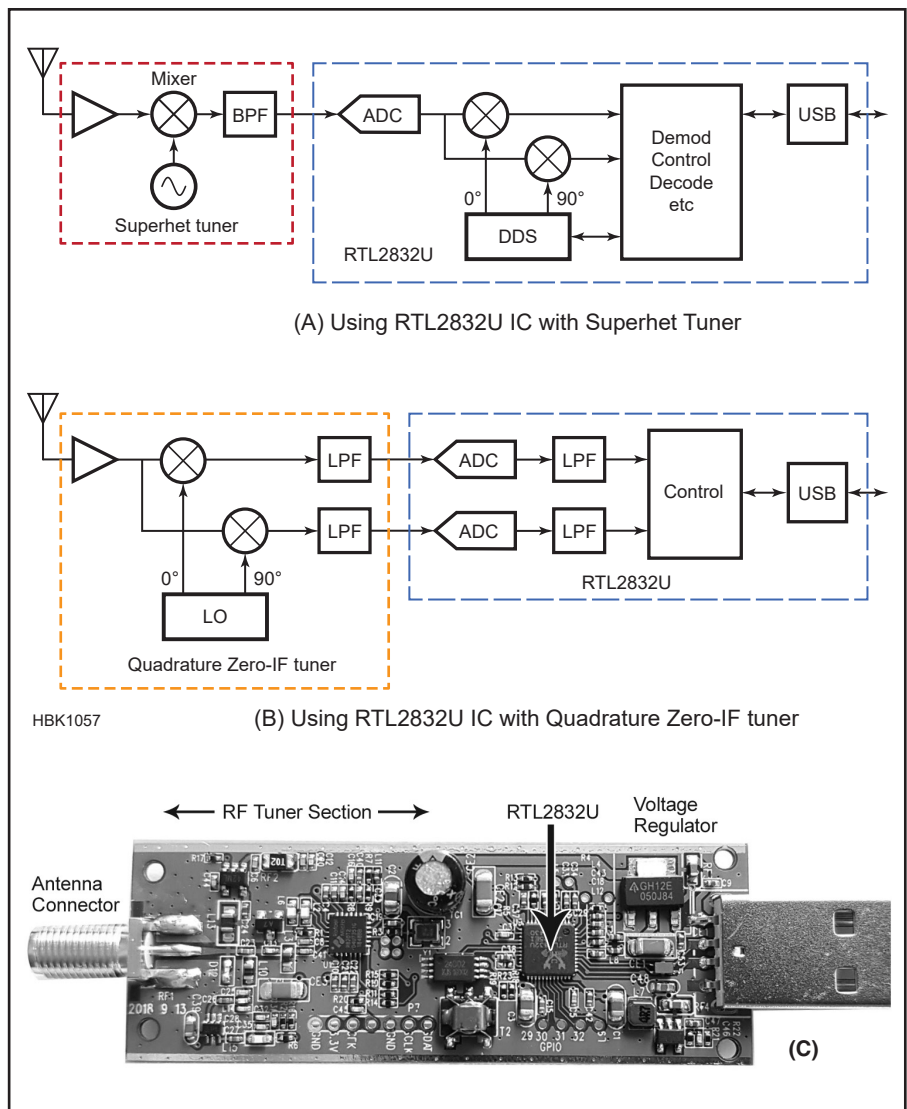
Mixer

BPF

Superhet tuner

ADC

0°

90°

DDS

Demod Control Decode etc

USB

RTL2832U

(A) Using RTL2832U IC with Superhet Tuner

LPF

LPF

0°

90°

LO

Quadrature Zero-IF tuner

ADC

ADC

LPF

LPF

Control

USB

RTL2832U

HBK1057

(B) Using RTL2832U IC with Quadrature Zero-IF tuner

RF Tuner Section

RTL2832U

Voltage Regulator

Antenna Connector

GH12E 050J84

2018 9 13

29 30 31 32

GPIO

(C)